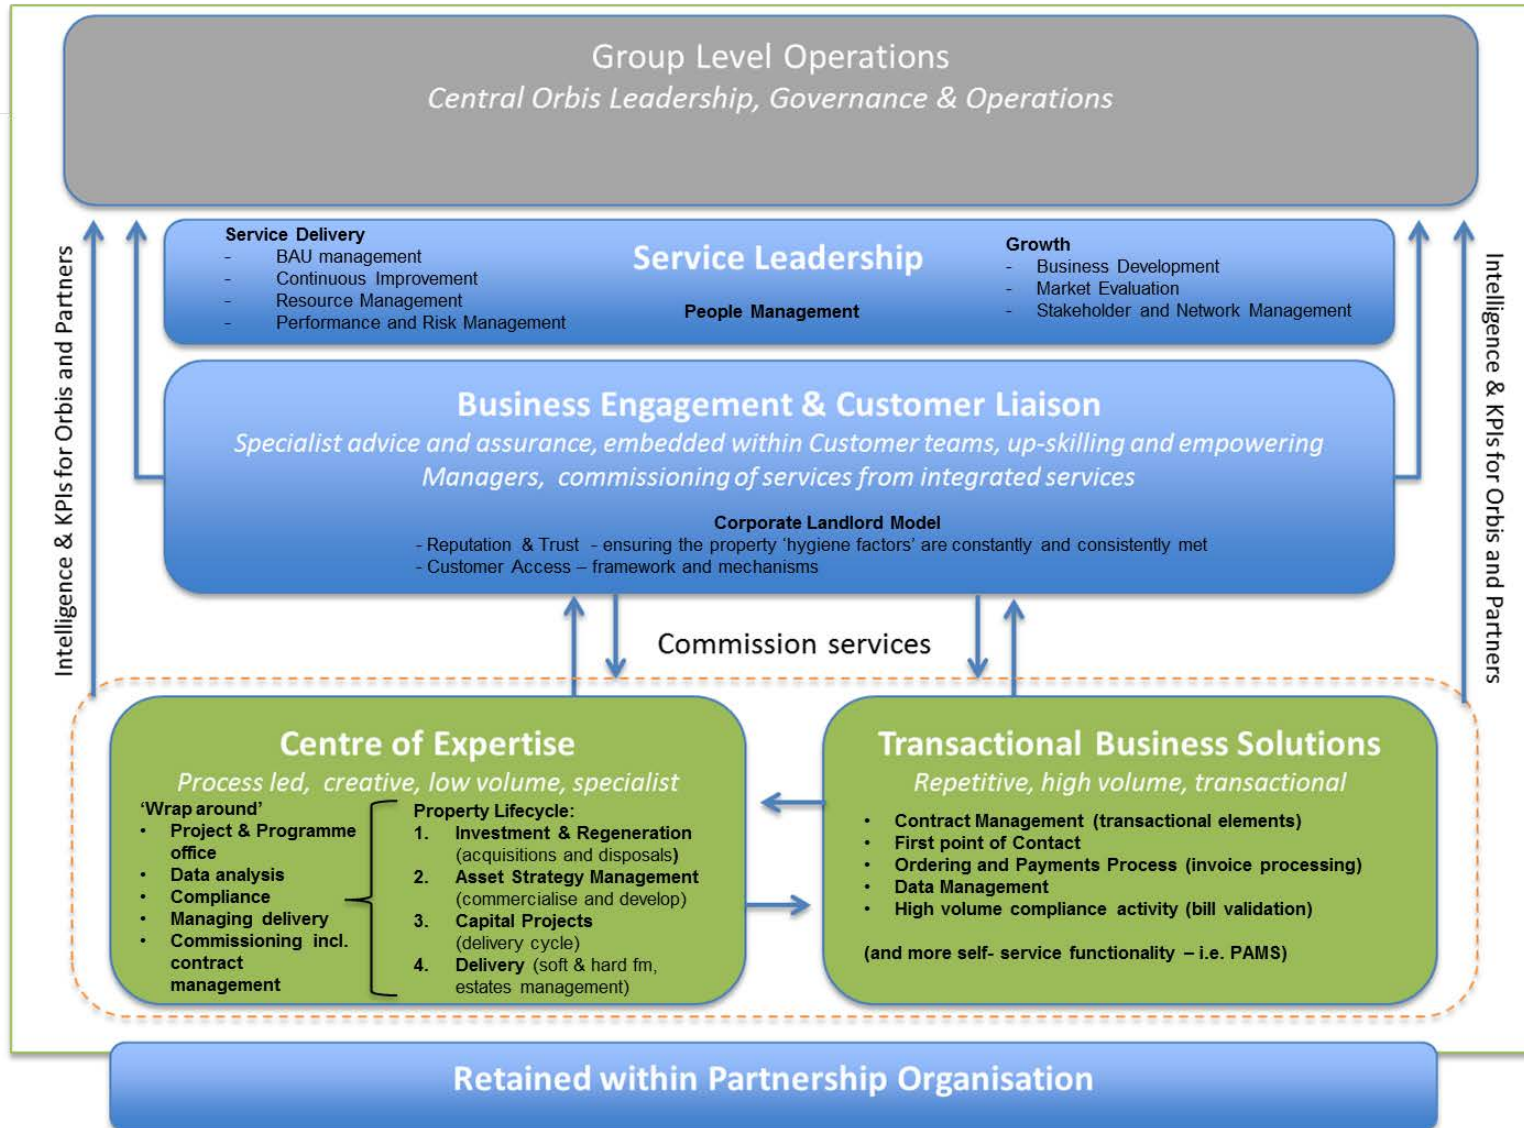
Group Level Operations
Central Orbis Leadership, Governance & Operations

Intelligence & KPIs for Orbis and Partners

Service Delivery
- BAU management
- Continuous Improvement
- Resource Management
- Performance and Risk Management

Service Leadership

People Management

Growth
- Business Development
- Market Evaluation
- Stakeholder and Network Management

Intelligence & KPIs for Orbis and Partners

Business Engagement & Customer Liaison
Specialist advice and assurance, embedded within Customer teams, up-skilling and empowering Managers, commissioning of services from integrated services

Corporate Landlord Model
- Reputation & Trust - ensuring the property 'hygiene factors' are constantly and consistently met
- Customer Access – framework and mechanisms

Commission services

Centre of Expertise
Process led, creative, low volume, specialist
'Wrap around'
• Project & Programme office
• Data analysis
• Compliance
• Managing delivery
• Commissioning incl. contract management

Property Lifecycle:
1. Investment & Regeneration (acquisitions and disposals)
2. Asset Strategy Management (commercialise and develop)
3. Capital Projects (delivery cycle)
4. Delivery (soft & hard fm, estates management)

Transactional Business Solutions
Repetitive, high volume, transactional
• Contract Management (transactional elements)
• First point of Contact
• Ordering and Payments Process (invoice processing)
• Data Management
• High volume compliance activity (bill validation)

(and more self- service functionality – i.e. PAMS)

Retained within Partnership Organisation